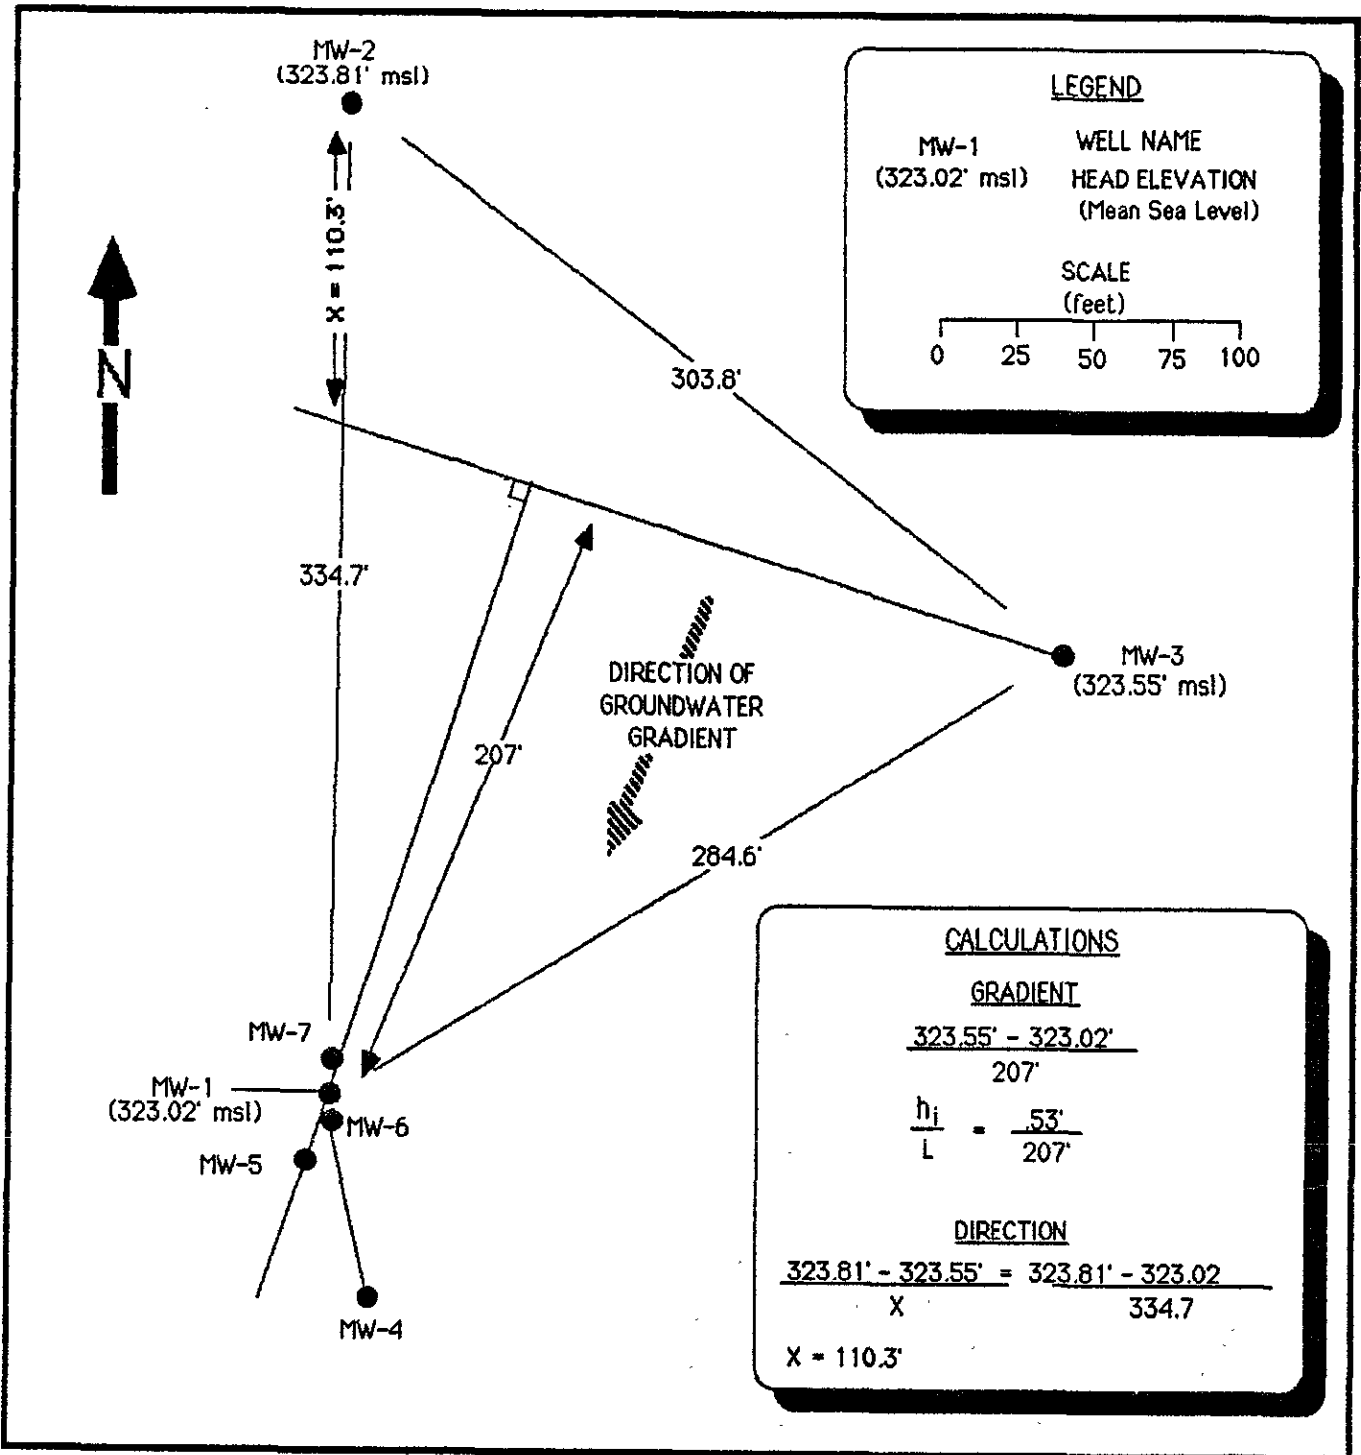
MW-2
(323.81' msl)

X = 110.3'

N

303.8'

334.7'

207'

DIRECTION OF
GROUNDWATER
GRADIENT

MW-3
(323.55' msl)

284.6'

MW-7

MW-1
(323.02' msl)

MW-6

MW-5

MW-4

LEGEND

MW-1
(323.02' msl)

WELL NAME
HEAD ELEVATION
(Mean Sea Level)

SCALE
(feet)

0 25 50 75 100

CALCULATIONS

GRADIENT

$\frac{323.55' - 323.02'}{207'}$

$\frac{h_i}{L} = \frac{.53'}{207'}$

DIRECTION

$\frac{323.81' - 323.55'}{X} = \frac{323.81' - 323.02}{334.7}$

X = 110.3'